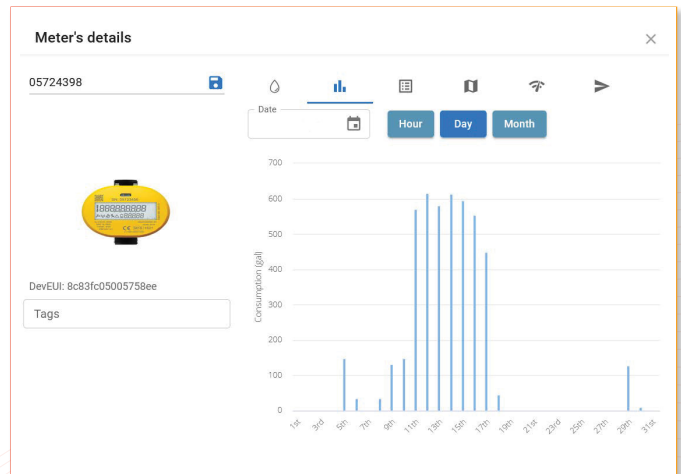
Meter's details

×

05724398

Date

Hour

Day

Month

DevEUI: 8c83fc05005758ee

Tags

700

600

500

400

300

200

100

0

Consumption (gal)

1st

3rd

5th

7th

9th

11th

13th

15th

17th

19th

21st

23rd

25th

27th

29th

31st